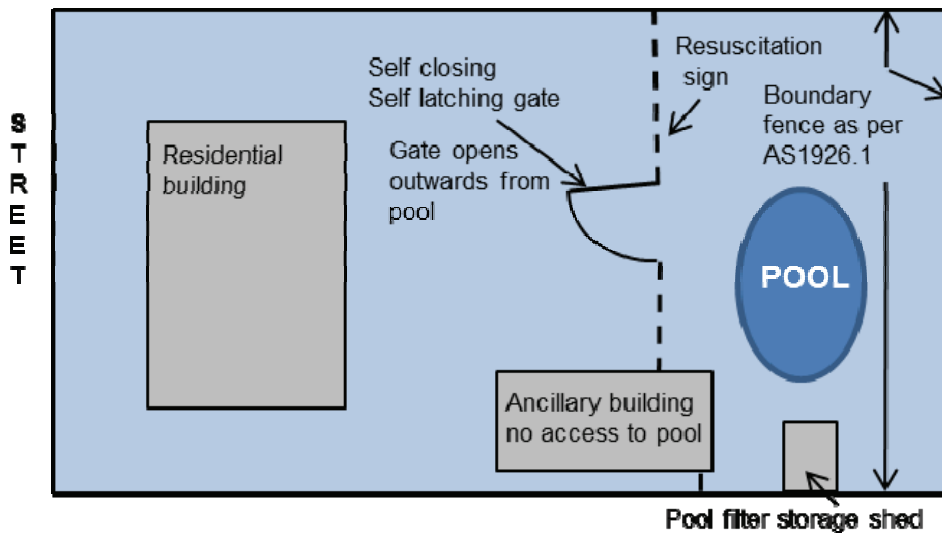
STREET

Residential building

Self closing
Self latching gate

Gate opens outwards from pool

Resuscitation sign

Boundary fence as per AS1926.1

POOL

Ancillary building no access to pool

Pool filter storage shed